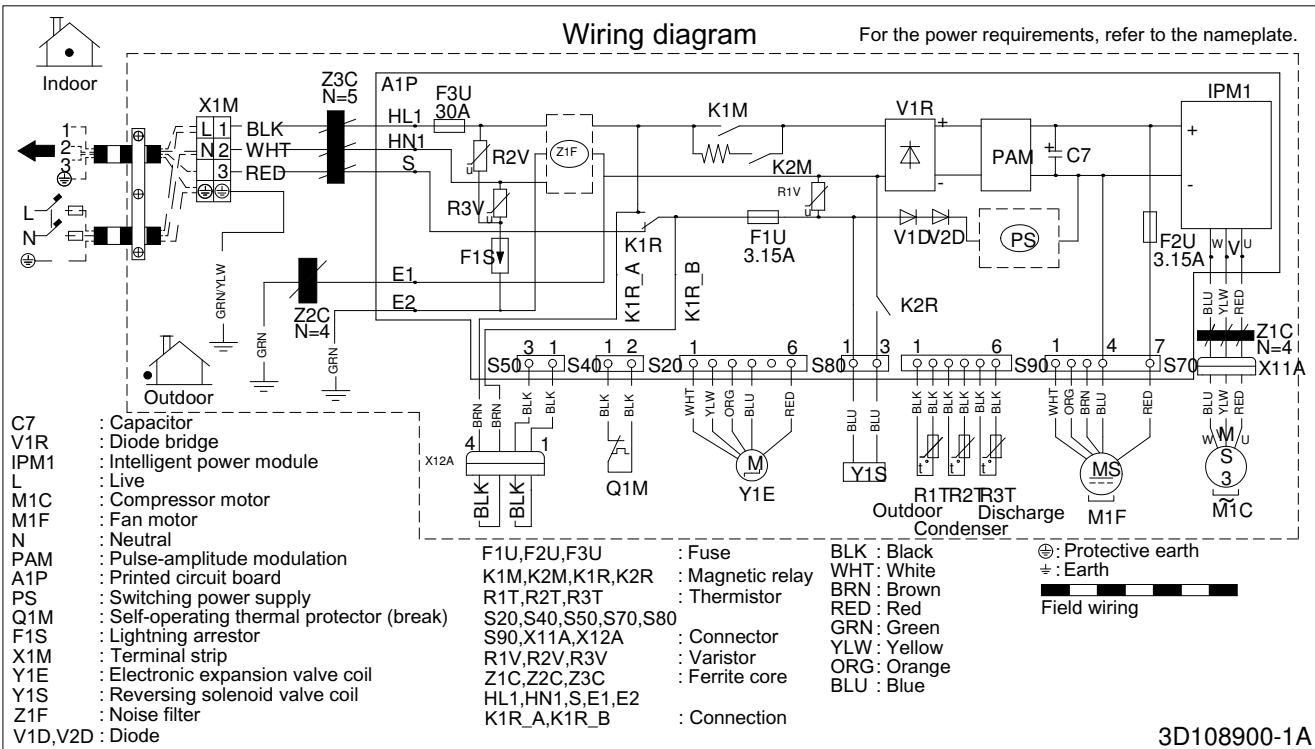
Wiring diagram

For the power requirements, refer to the nameplate.

Indoor

X1M

L 1 BLK
N 2 WHT
3 RED

1
2
3

L
N

Z3C
N=5

A1P

F3U
30A

HL1
HN1
S

R2V

Z1F

R3V

F1S

K1M

K2M

R1V

K1R

F1U
3.15A

V1R

PAM

C7

IPM1

V1D V2D

PS

F2U
3.15A

W V U

GRN/YLW

Z2C
N=4

E1
E2

GRN

GRN

K1R_A
K1R_B

K2R

Outdoor

S50 3 1
S40 1 2
S20 1 6
S80 1 3
S90 1 6
1 4 7 S70

BLU YLW RED

Z1C
N=4
X11A

BRN BRN BLK BLK
X12A
4 1
BLK BLK

BLK BLK
Q1M

WHT YLW ORG BLU RED
M
Y1E

BLU BLU
Y1S

BLK BLK BLK BLK BLK BLK
R1T R2T R3T
Outdoor Condenser Discharge

WHT ORG BRN BLU RED
MS
M1F

BLU YLW RED
W V U
M 3
M1C

C7 : Capacitor
V1R : Diode bridge
IPM1 : Intelligent power module
L : Live
M1C : Compressor motor
M1F : Fan motor
N : Neutral
PAM : Pulse-amplitude modulation
A1P : Printed circuit board
PS : Switching power supply
Q1M : Self-operating thermal protector (break)
F1S : Lightning arrestor
X1M : Terminal strip
Y1E : Electronic expansion valve coil
Y1S : Reversing solenoid valve coil
Z1F : Noise filter
V1D,V2D : Diode

F1U,F2U,F3U : Fuse
K1M,K2M,K1R,K2R : Magnetic relay
R1T,R2T,R3T : Thermistor
S20,S40,S50,S70,S80
S90,X11A,X12A : Connector
R1V,R2V,R3V : Varistor
Z1C,Z2C,Z3C : Ferrite core
HL1,HN1,S,E1,E2
K1R_A,K1R_B : Connection

BLK : Black
WHT : White
BRN : Brown
RED : Red
GRN : Green
YLW : Yellow
ORG : Orange
BLU : Blue

⊕: Protective earth
⏚: Earth
Field wiring

3D108900-1A